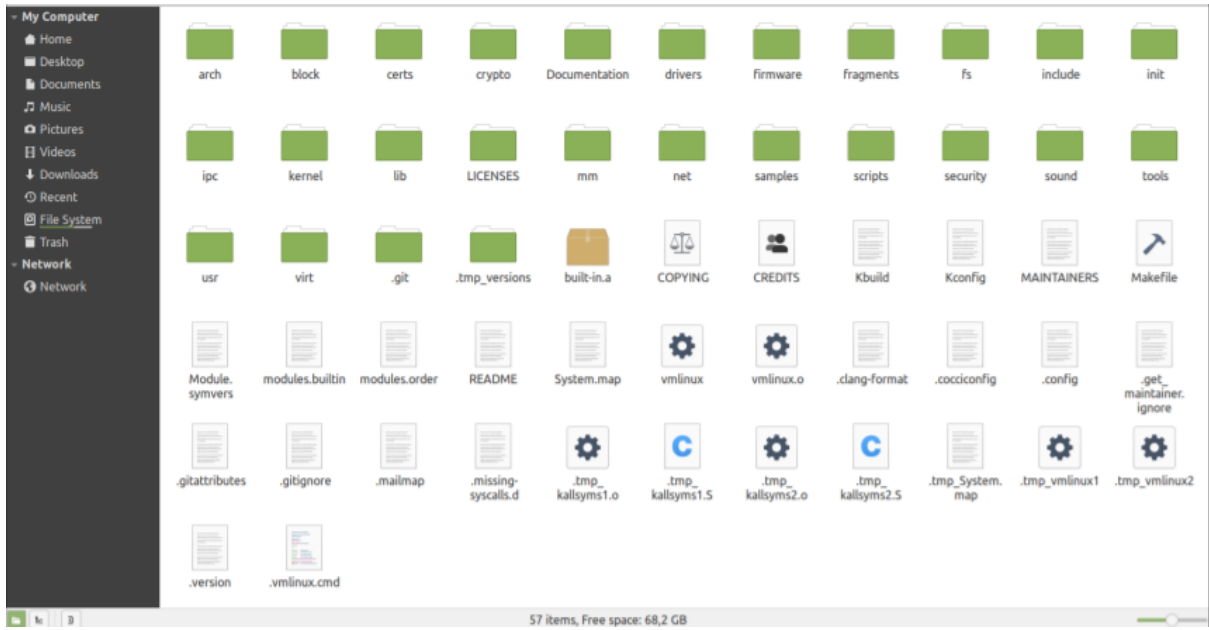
My Computer
Home
Desktop
Documents
Music
Pictures
Videos
Downloads
Recent
File System
Trash
Network
Network

arch
block
certs
crypto
Documentation
drivers
firmware
fragments
fs
include
init
ipc
kernel
lib
LICENSES
mm
net
samples
scripts
security
sound
tools
usr
virt
.git
.tmp_versions
built-in.a
COPYING
CREDITS
Kbuild
Kconfig
MAINTAINERS
Makefile
Module.symvers
modules.builtin
modules.order
README
System.map
vmlinux
vmlinux.o
.clang-format
.cocciconfig
.config
.get_maintainer.ignore
.gitattributes
.gitignore
.mailmap
.missing-syscalls.d
.tmp_kallsyms1.o
.tmp_kallsyms1.S
.tmp_kallsyms2.o
.tmp_kallsyms2.S
.tmp_System.map
.tmp_vmlinux1
.tmp_vmlinux2
.version
.vmlinux.cmd

57 items, Free space: 68,2 GB